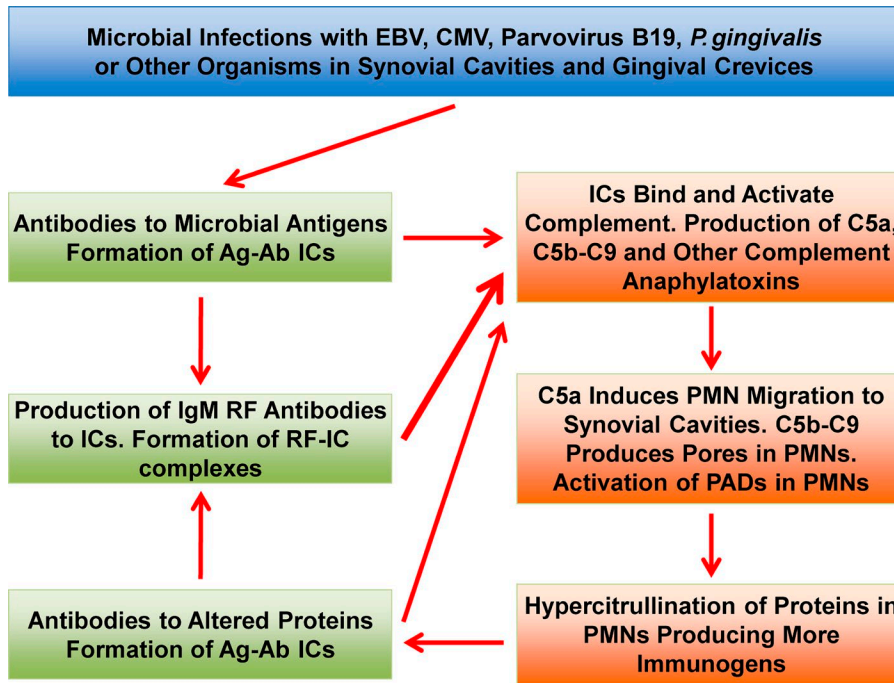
Microbial Infections with EBV, CMV, Parvovirus B19, P. gingivalis or Other Organisms in Synovial Cavities and Gingival Crevices

Antibodies to Microbial Antigens Formation of Ag-Ab ICs

ICs Bind and Activate Complement. Production of C5a, C5b-C9 and Other Complement Anaphylatoxins

Production of IgM RF Antibodies to ICs. Formation of RF-IC complexes

C5a Induces PMN Migration to Synovial Cavities. C5b-C9 Produces Pores in PMNs. Activation of PADs in PMNs

Antibodies to Altered Proteins Formation of Ag-Ab ICs

Hypercitrullination of Proteins in PMNs Producing More Immunogens